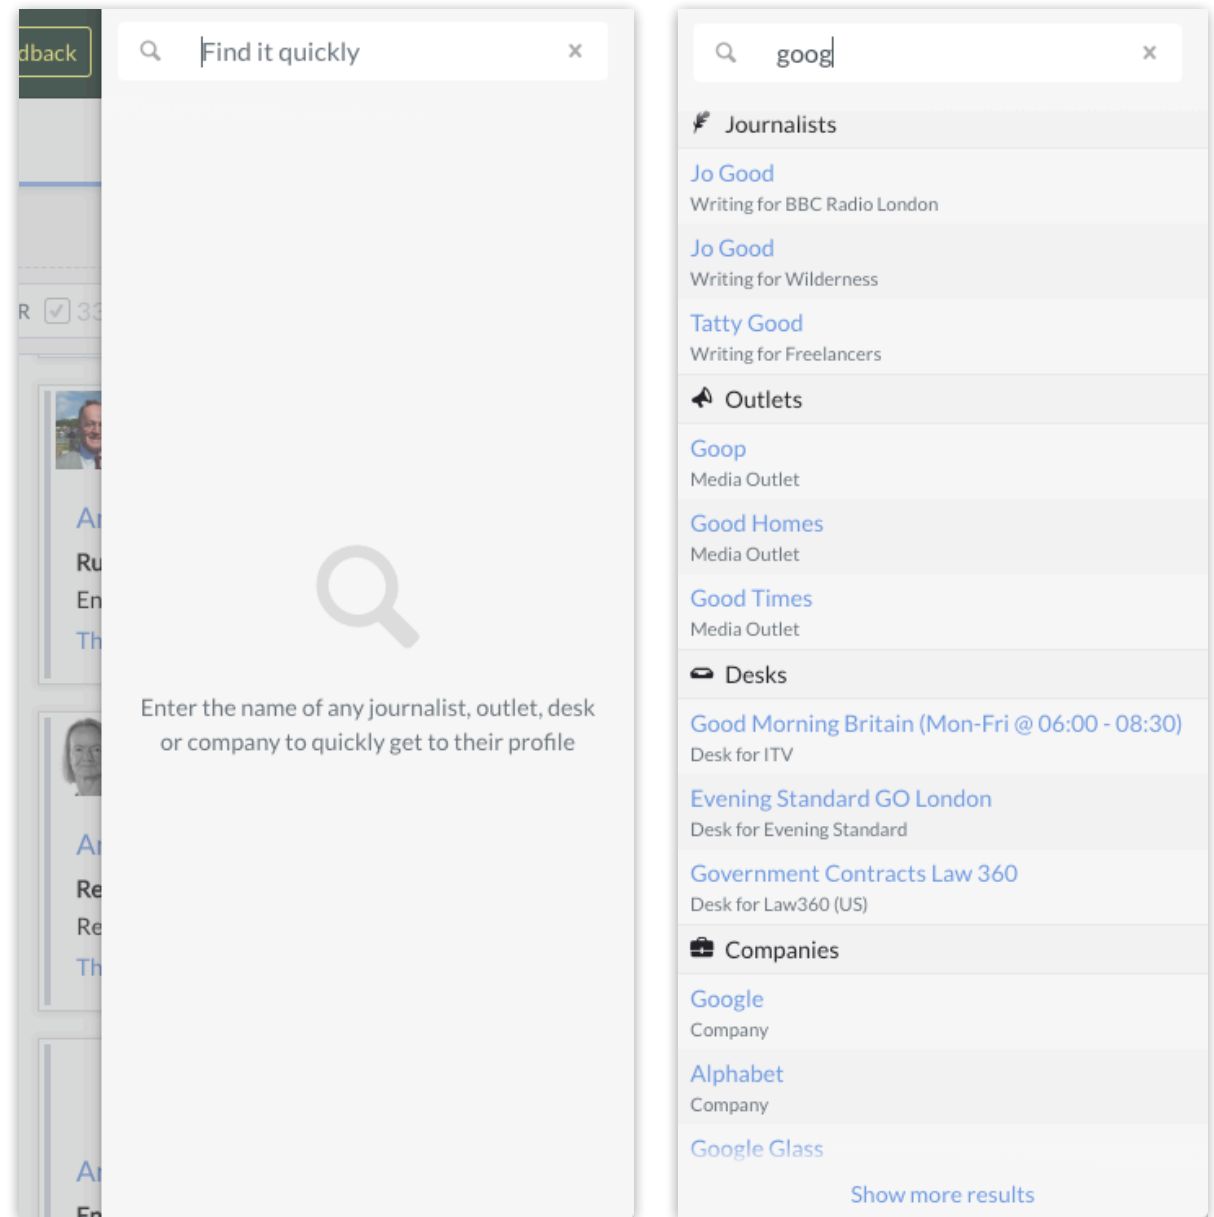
dback

R 33

Ar
Ru
En
Th

Ar
Re
Re
Th

Ar
En

Find it quickly ×

Enter the name of any journalist, outlet, desk or company to quickly get to their profile

goog ×

Journalists

Jo Good
Writing for BBC Radio London

Jo Good
Writing for Wilderness

Tatty Good
Writing for Freelancers

Outlets

Goop
Media Outlet

Good Homes
Media Outlet

Good Times
Media Outlet

Desks

Good Morning Britain (Mon-Fri @ 06:00 - 08:30)
Desk for ITV

Evening Standard GO London
Desk for Evening Standard

Government Contracts Law 360
Desk for Law360 (US)

Companies

Google
Company

Alphabet
Company

Google Glass

Show more results